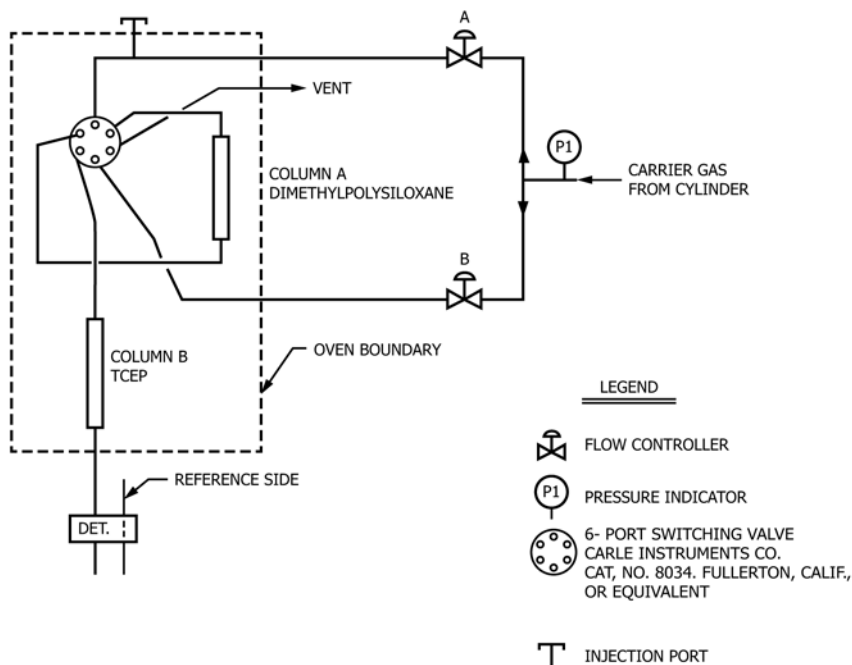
A

VENT

P1

CARRIER GAS FROM CYLINDER

COLUMN A DIMETHYLPOLYSILOXANE

B

COLUMN B TCEP

OVEN BOUNDARY

LEGEND

FLOW CONTROLLER

P1

PRESSURE INDICATOR

6- PORT SWITCHING VALVE CARLE INSTRUMENTS CO. CAT, NO. 8034. FULLERTON, CALIF., OR EQUIVALENT

REFERENCE SIDE

DET.

INJECTION PORT